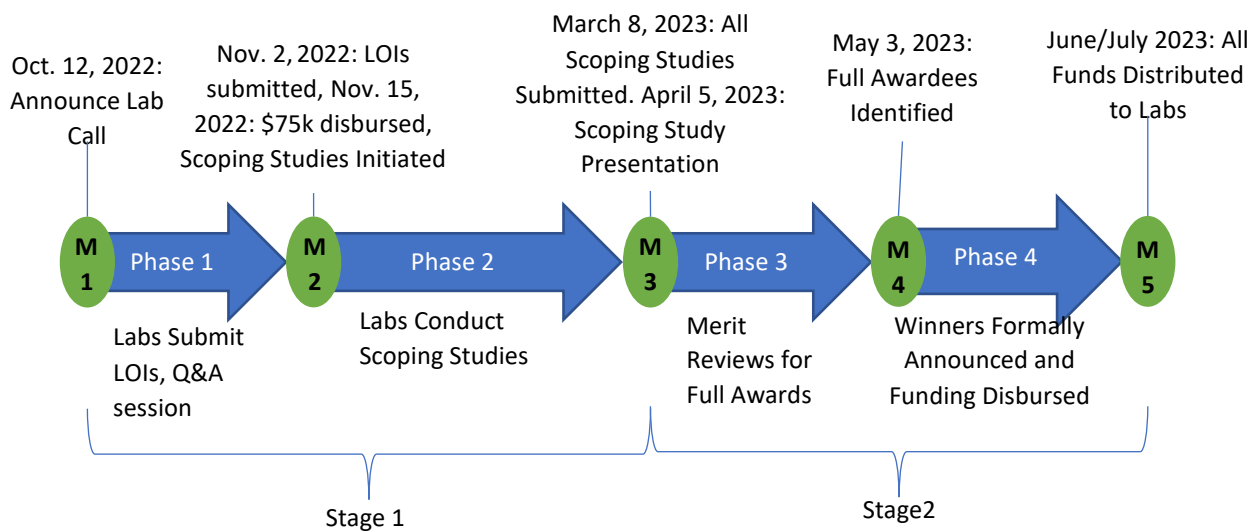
Oct. 12, 2022: Announce Lab Call

Nov. 2, 2022: LOIs submitted, Nov. 15, 2022: $75k disbursed, Scoping Studies Initiated

March 8, 2023: All Scoping Studies Submitted. April 5, 2023: Scoping Study Presentation

May 3, 2023: Full Awardees Identified

June/July 2023: All Funds Distributed to Labs

M 1

Phase 1

M 2

Phase 2

M 3

Phase 3

M 4

Phase 4

M 5

Labs Submit LOIs, Q&A session

Labs Conduct Scoping Studies

Merit Reviews for Full Awards

Winners Formally Announced and Funding Disbursed

Stage 1

Stage2